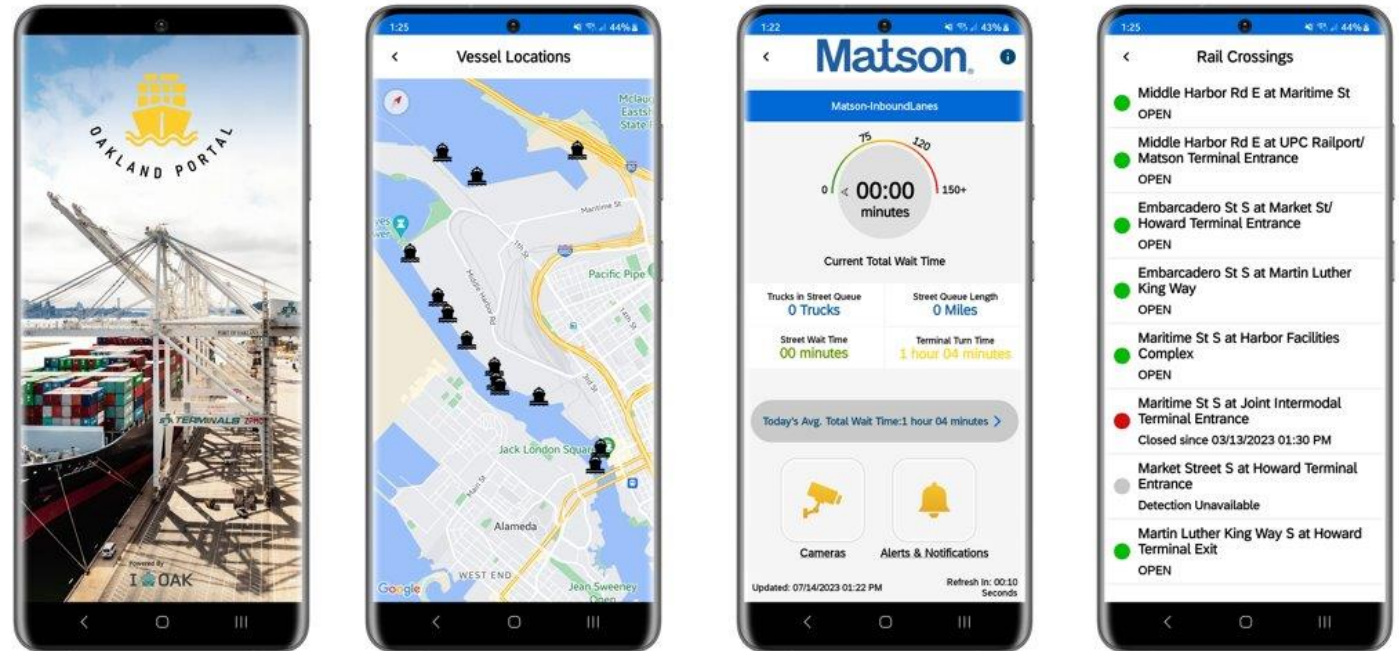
OAKLAND PORTAL

TERMINALS

Powered By
I OAK

1:25
44%

Vessel Locations

Mclaug
Eastsh
State P

Maritime St

7th St

Middle Harbor Rd

Pacific Pipe

14th St

3rd St

Jack London Square

Alameda

WEST END

Jean Sweeney
Open

Google

1:22
43%

Matson

Matson-InboundLanes

0
75
120
150+
00:00
minutes

Current Total Wait Time

Trucks in Street Queue
0 Trucks

Street Queue Length
0 Miles

Street Wait Time
00 minutes

Terminal Turn Time
1 hour 04 minutes

Today's Avg. Total Wait Time:1 hour 04 minutes

Cameras

Alerts & Notifications

Updated: 07/14/2023 01:22 PM

Refresh In: 00:10 Seconds

1:25
44%

Rail Crossings

Middle Harbor Rd E at Maritime St
OPEN

Middle Harbor Rd E at UPC Railport/ Matson Terminal Entrance
OPEN

Embarcadero St S at Market St/ Howard Terminal Entrance
OPEN

Embarcadero St S at Martin Luther King Way
OPEN

Maritime St S at Harbor Facilities Complex
OPEN

Maritime St S at Joint Intermodal Terminal Entrance
Closed since 03/13/2023 01:30 PM

Market Street S at Howard Terminal Entrance
Detection Unavailable

Martin Luther King Way S at Howard Terminal Exit
OPEN